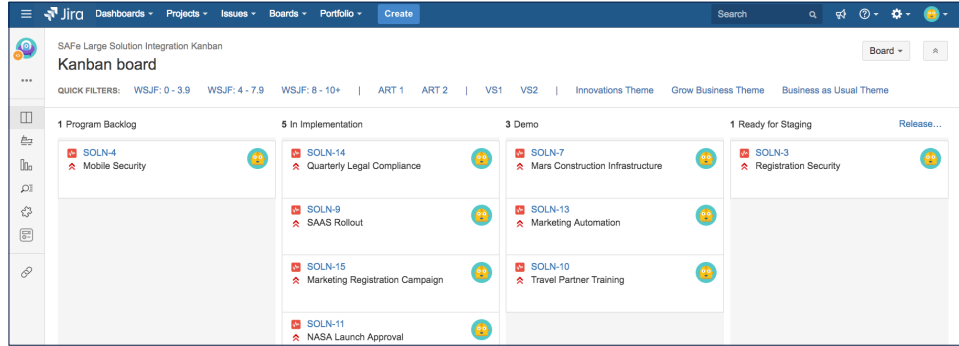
Jira Dashboards Projects Issues Boards Portfolio Create Search

SAFe Large Solution Integration Kanban

Kanban board

Board

QUICK FILTERS: WSJF: 0 - 3.9 WSJF: 4 - 7.9 WSJF: 8 - 10+ | ART 1 ART 2 | VS1 VS2 | Innovations Theme Grow Business Theme Business as Usual Theme

1 Program Backlog

SOLN-4
Mobile Security

5 In Implementation

SOLN-14
Quarterly Legal Compliance

SOLN-9
SAAS Rollout

SOLN-15
Marketing Registration Campaign

SOLN-11
NASA Launch Approval

3 Demo

SOLN-7
Mars Construction Infrastructure

SOLN-13
Marketing Automation

SOLN-10
Travel Partner Training

1 Ready for Staging

Release...

SOLN-3
Registration Security